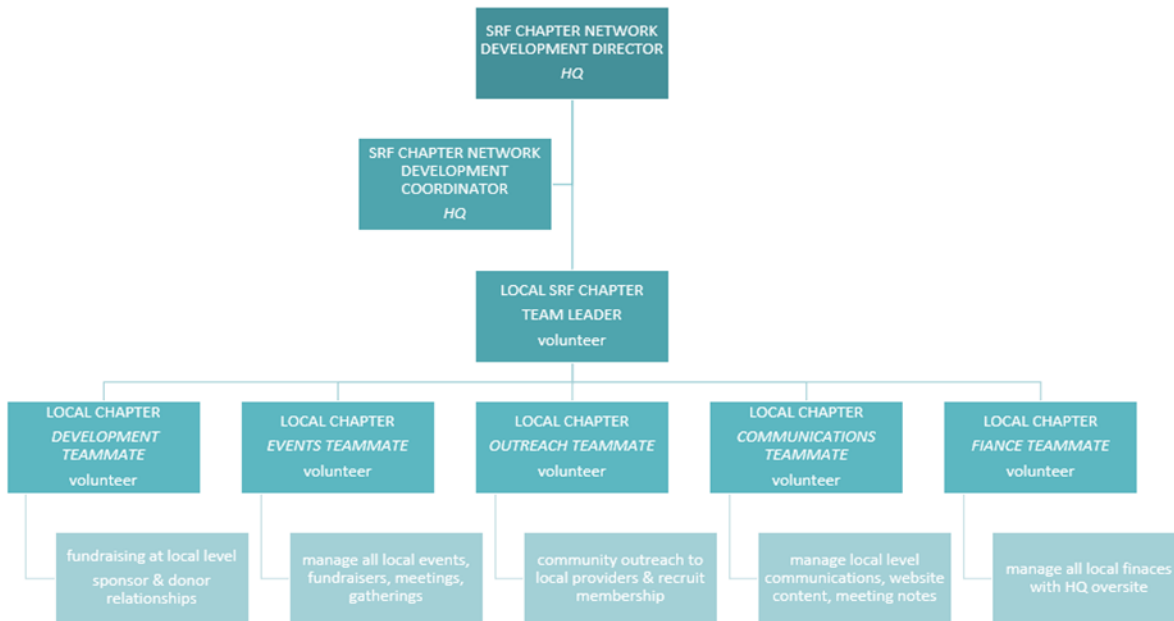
SRF CHAPTER NETWORK DEVELOPMENT DIRECTOR
HQ

SRF CHAPTER NETWORK DEVELOPMENT COORDINATOR
HQ

LOCAL SRF CHAPTER TEAM LEADER
volunteer

LOCAL CHAPTER
DEVELOPMENT TEAMMATE
volunteer

fundraising at local level
sponsor & donor relationships

LOCAL CHAPTER
EVENTS TEAMMATE
volunteer

manage all local events, fundraisers, meetings, gatherings

LOCAL CHAPTER
OUTREACH TEAMMATE
volunteer

community outreach to local providers & recruit membership

LOCAL CHAPTER
COMMUNICATIONS TEAMMATE
volunteer

manage local level communications, website content, meeting notes

LOCAL CHAPTER
FIANCE TEAMMATE
volunteer

manage all local finaces with HQ oversite